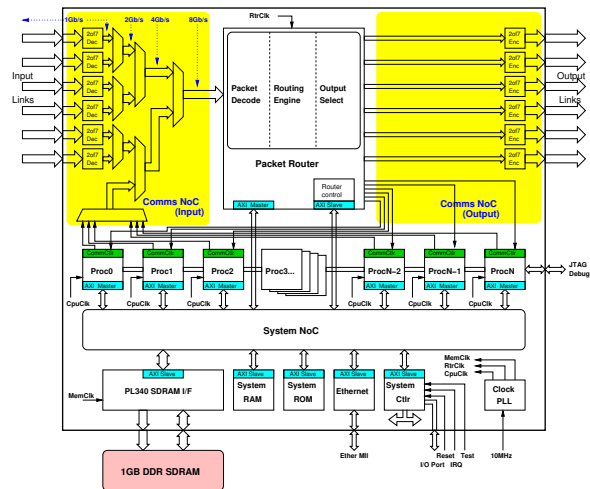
1Gb/s
2Gb/s
4Gb/s
8Gb/s
RtrClk

2of7 Dec
2of7 Dec
2of7 Dec
2of7 Dec
2of7 Dec
2of7 Dec
2of7 Dec
2of7 Dec

Input
Links

Packet Decode
Routing Engine
Output Select

Packet Router

Router control

AXI Master
AXI Slave

2of7 Enc
2of7 Enc
2of7 Enc
2of7 Enc
2of7 Enc
2of7 Enc
2of7 Enc
2of7 Enc

Output
Links

Comms NoC (Input)

Comms NoC (Output)

CommCtlr
Proc0
AXI Master
CommCtlr
Proc1
AXI Master
CommCtlr
Proc2
AXI Master
Proc3...
CommCtlr
ProcN−2
AXI Master
CommCtlr
ProcN−1
AXI Master
CommCtlr
ProcN
AXI Master

JTAG
Debug

CpuClk
CpuClk
CpuClk
CpuClk
CpuClk
CpuClk

System NoC

AXI Slave
PL340 SDRAM I/F
MemClk
AXI Slave
System RAM
AXI Slave
System ROM
AXI Slave
Ethernet
AXI Slave
System Ctlr

MemClk
RtrClk
CpuClk

Clock PLL

1GB DDR SDRAM

Ether MII
Reset
I/O Port
Test
IRQ
10MHz